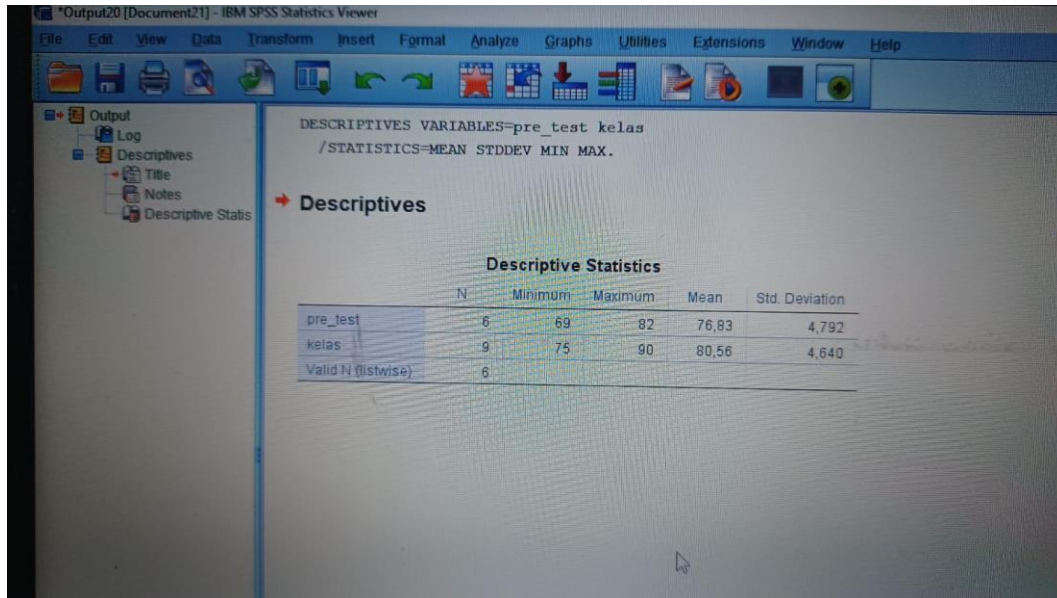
*Output20 [Document21] - IBM SPSS Statistics Viewer

File Edit View Data Transform Insert Format Analyze Graphs Utilities Extensions Window Help

Output
Log
Descriptives
Title
Notes
Descriptive Statis

DESCRIPTIVES VARIABLES=pre_test kelas
/STATISTICS=MEAN STDDEV MIN MAX.

Descriptives

Descriptive Statistics

| | N | Minimum | Maximum | Mean | Std. Deviation |
|---|---|---|---|---|---|
| pre_test | 6 | 69 | 82 | 76,83 | 4,792 |
| kelas | 9 | 75 | 90 | 80,56 | 4,640 |
| Valid N (listwise) | 6 | | | | |